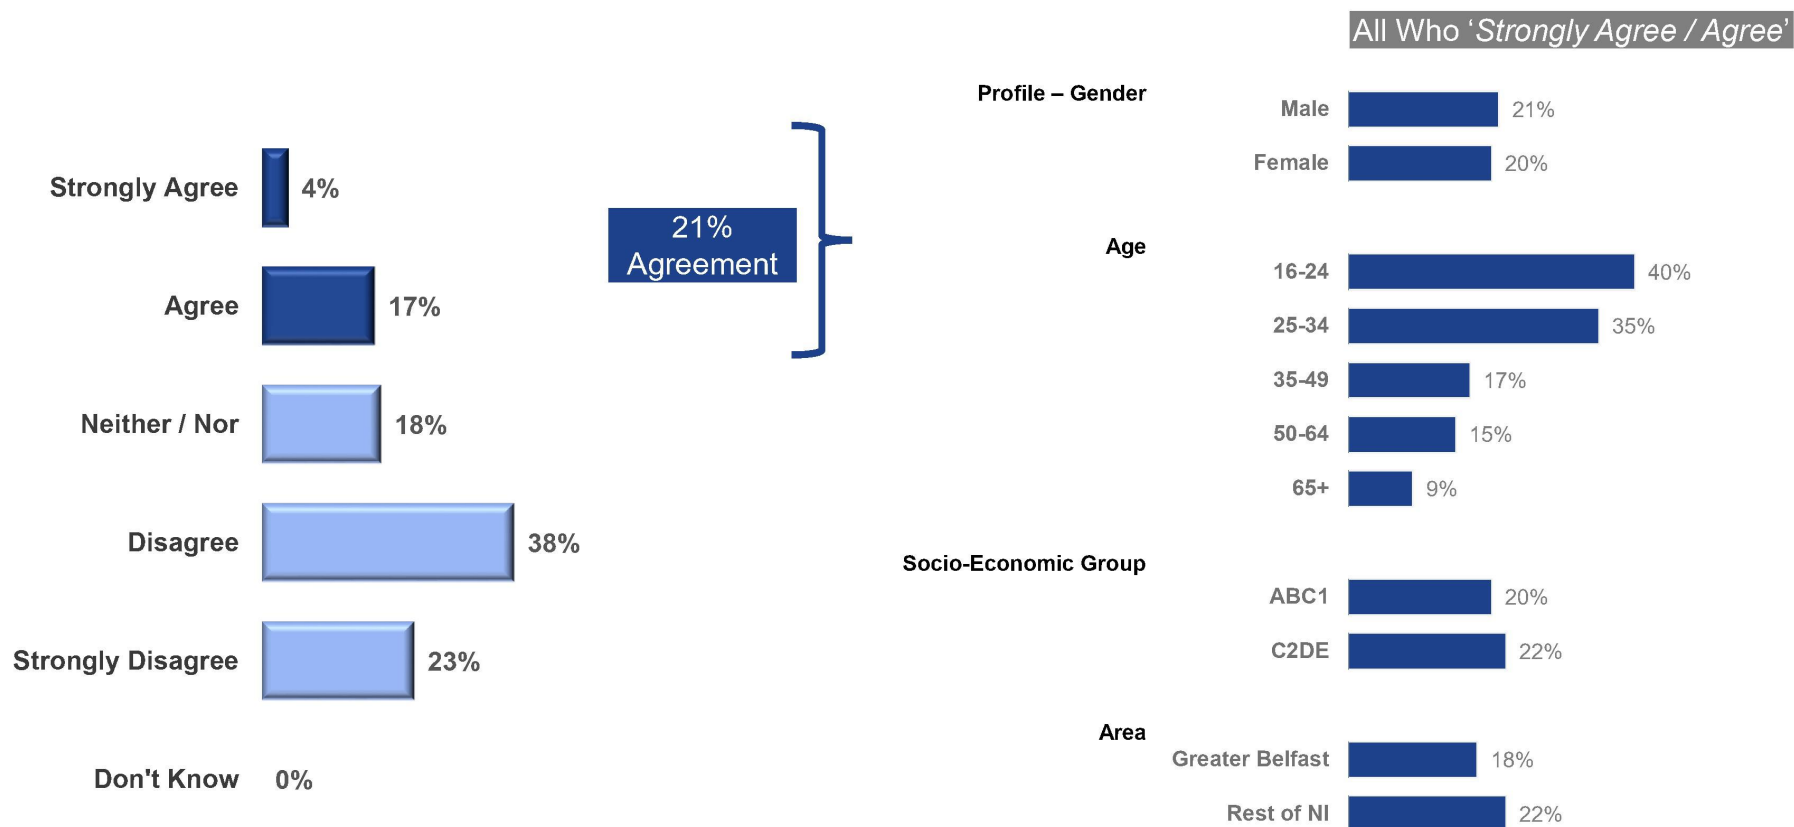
Strongly Agree 4%

Agree 17%

Neither / Nor 18%

Disagree 38%

Strongly Disagree 23%

Don't Know 0%

21% Agreement

All Who '*Strongly Agree / Agree*'

Profile – Gender

Male 21%

Female 20%

Age

16-24 40%

25-34 35%

35-49 17%

50-64 15%

65+ 9%

Socio-Economic Group

ABC1 20%

C2DE 22%

Area

Greater Belfast 18%

Rest of NI 22%